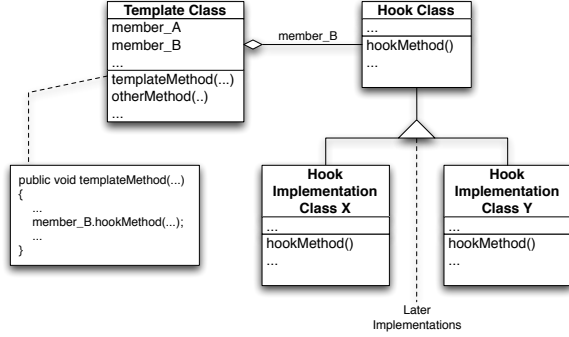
Template Class
member_A
member_B
...
templateMethod(...)
otherMethod(..)
...

member_B

Hook Class
...
hookMethod()
...

public void templateMethod(...)
{
...
member_B.hookMethod(...);
...
}

Hook Implementation Class X
...
hookMethod()
...

Hook Implementation Class Y
...
hookMethod()
...

Later Implementations